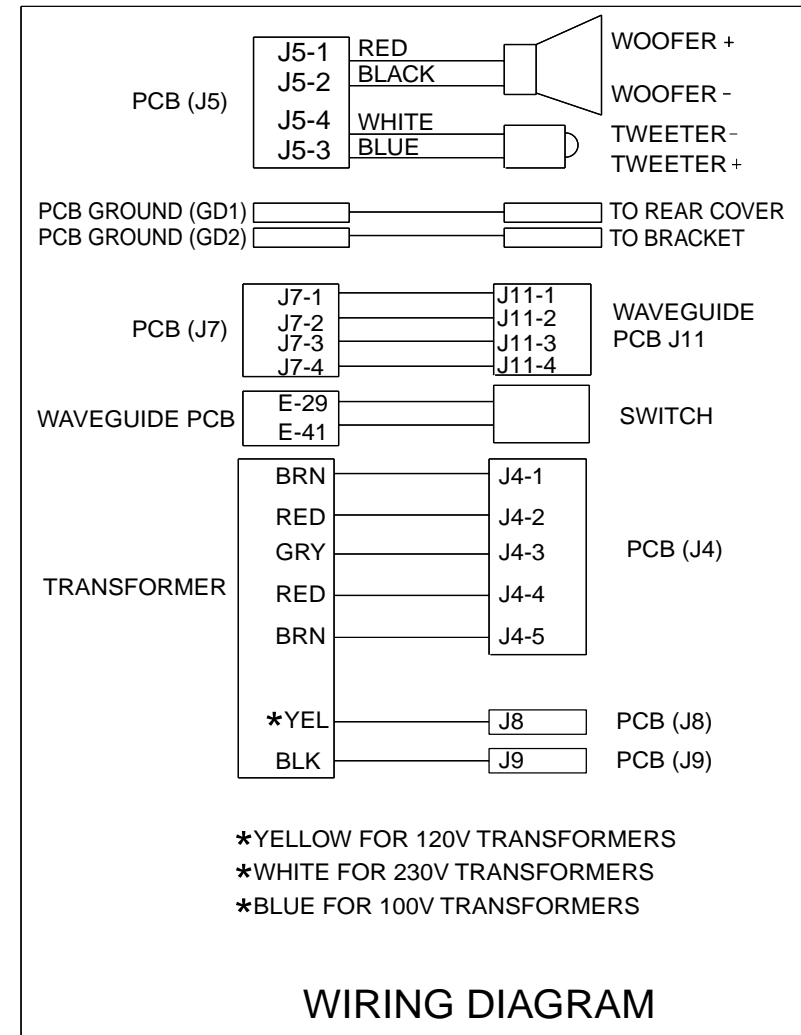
PCB (J5)

J5-1
J5-2
J5-4
J5-3

RED
BLACK
WHITE
BLUE

WOOFER +
WOOFER -
TWEETER -
TWEETER +

PCB GROUND (GD1)
TO REAR COVER
PCB GROUND (GD2)
TO BRACKET

PCB (J7)

J7-1
J7-2
J7-3
J7-4

J11-1
J11-2
J11-3
J11-4

WAVEGUIDE PCB J11

WAVEGUIDE PCB

E-29
E-41

SWITCH

TRANSFORMER

BRN
RED
GRY
RED
BRN

J4-1
J4-2
J4-3
J4-4
J4-5

PCB (J4)

*YEL
BLK

J8
J9

PCB (J8)
PCB (J9)

*YELLOW FOR 120V TRANSFORMERS
*WHITE FOR 230V TRANSFORMERS
*BLUE FOR 100V TRANSFORMERS

WIRING DIAGRAM